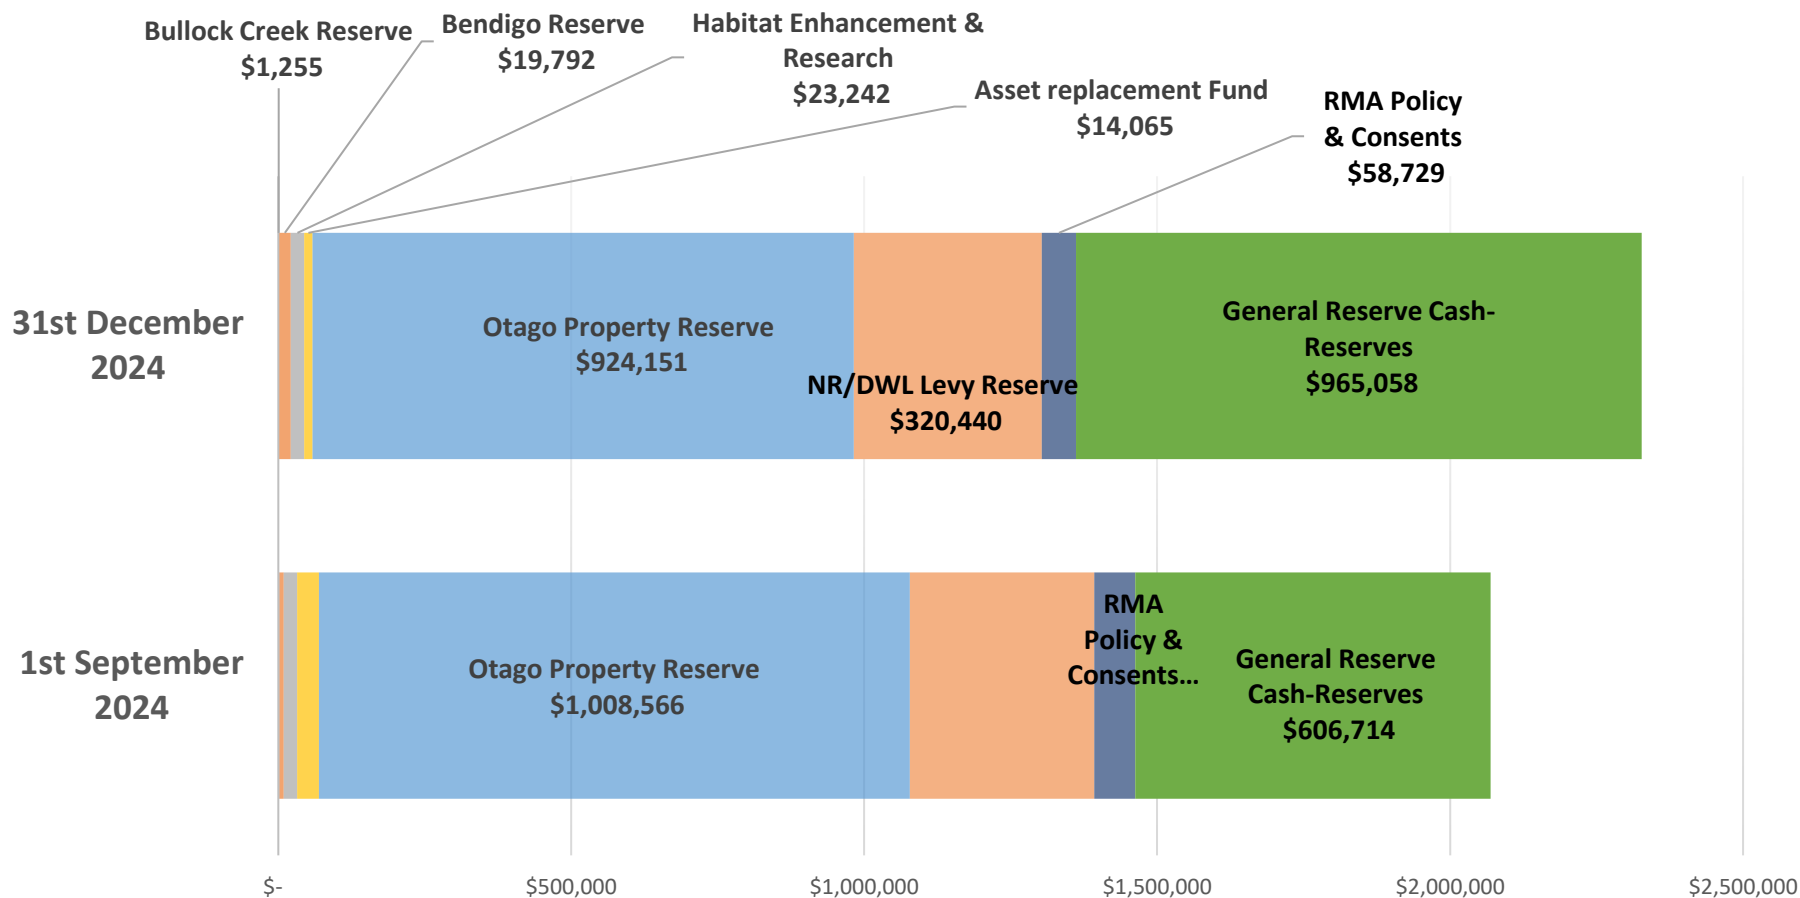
Bullock Creek Reserve
$1,255

Bendigo Reserve
$19,792

Habitat Enhancement & Research
$23,242

Asset replacement Fund
$14,065

RMA Policy & Consents
$58,729

31st December 2024

Otago Property Reserve
$924,151

NR/DWL Levy Reserve
$320,440

General Reserve Cash-Reserves
$965,058

1st September 2024

Otago Property Reserve
$1,008,566

RMA Policy & Consents...

General Reserve Cash-Reserves
$606,714

$-
$500,000
$1,000,000
$1,500,000
$2,000,000
$2,500,000